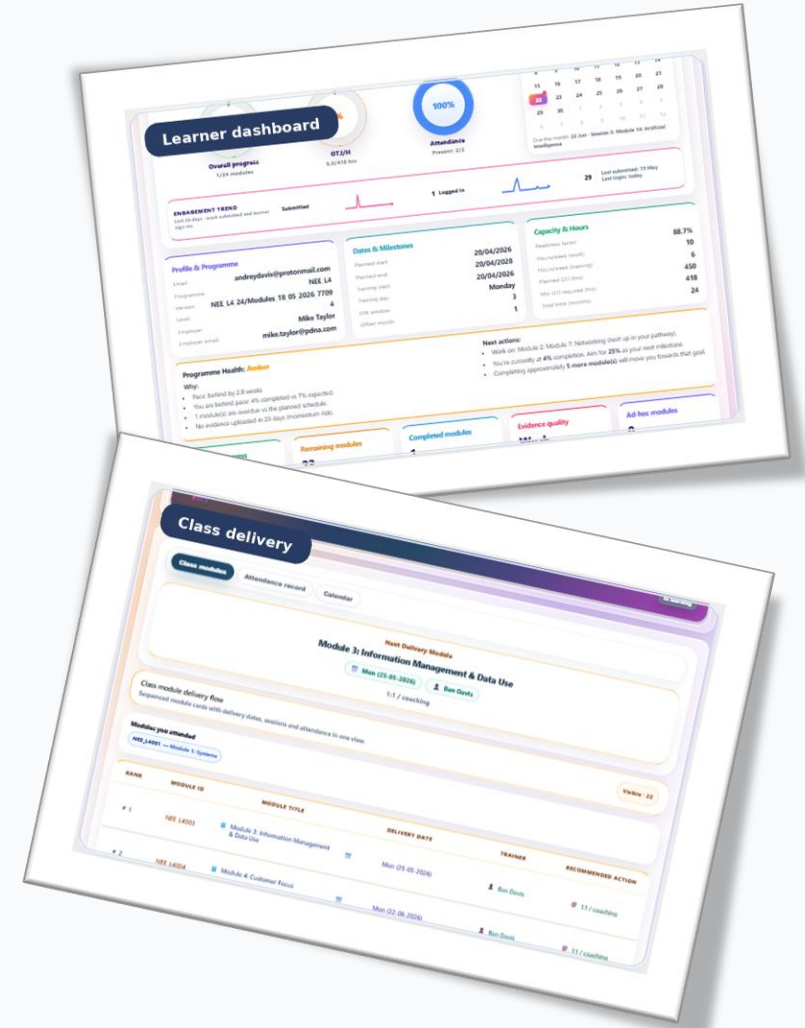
Learner dashboard

Overall progress
1/24 modules

OTJ/H
6.0/418 hrs

100%
Attendance
Present: 2/2

15 16 17 18 19 20 21
22 23 24 25 26 27 28
29 30 1 2 3 4 5
6 7 8 9 10 11 12

Due this month: 22 Jun · Session 3: Module 14: Artificial Intelligence

ENGAGEMENT TREND
Last 60 days · each submitted and learner sign-ins

Submitted

1 Logged In

29 Last submitted: 15 May
Last login: today

Profile & Programme
Email: andreydavis@protonmail.com
Programme: NEE L4
Version: NEE L4 24/Modules 18 05 2026 7709
Level: 4
Employer: Mike Taylor
Employer email: mike.taylor@pdna.com

Dates & Milestones
Planned start: 20/04/2026
Planned end: 20/04/2028
Training start: 20/04/2026
Training day: Monday
Gap: 3
12th window: 1
Offset months: 1

Capacity & Hours
88.7%
Readiness factor: 10
Hours/week (work): 6
Hours/week (training): 450
Planned OTJ (hrs): 418
Min OTJ required (hrs): 24
Total time (months):

Programme Health: Amber
Why:
• Pace: behind by 2.8 weeks
• You are behind pace: 4% completed vs 7% expected.
• 1 module(s) are overdue vs the planned schedule.
• No evidence uploaded in 20 days (momentum risk).

Next actions:
• Work on: Module 2; Module 7: Networking (next up in your pathway).
• You're currently at 4% completion. Aim for 25% as your next milestone.
• Completing approximately 5 more module(s) will move you towards that goal.

Remaining modules
Completed modules
Evidence quality
Ad-hoc modules

Class delivery

Class modules
Attendance record
Calendar

Next Delivery Module
Module 3: Information Management & Data Use
Mon (25-05-2026)
Ben Davis
1:1 / coaching

Class module delivery flow
Sequenced module cards with delivery dates, sessions and attendance in one view.

Modules you attended
NEE_L4001 — Module 1: Systems

Visible · 22

| RANK | MODULE ID | MODULE TITLE | DELIVERY DATE | TRAINER | RECOMMENDED ACTION |
|---|---|---|---|---|---|
| # 1 | NEE L4003 | Module 3: Information Management & Data Use | Mon (25-05-2026) | Ben Davis | 1:1 / coaching |
| # 2 | NEE L4004 | Module 4: Customer Focus | Mon (22-06-2026) | Ben Davis | 1:1 / coaching |